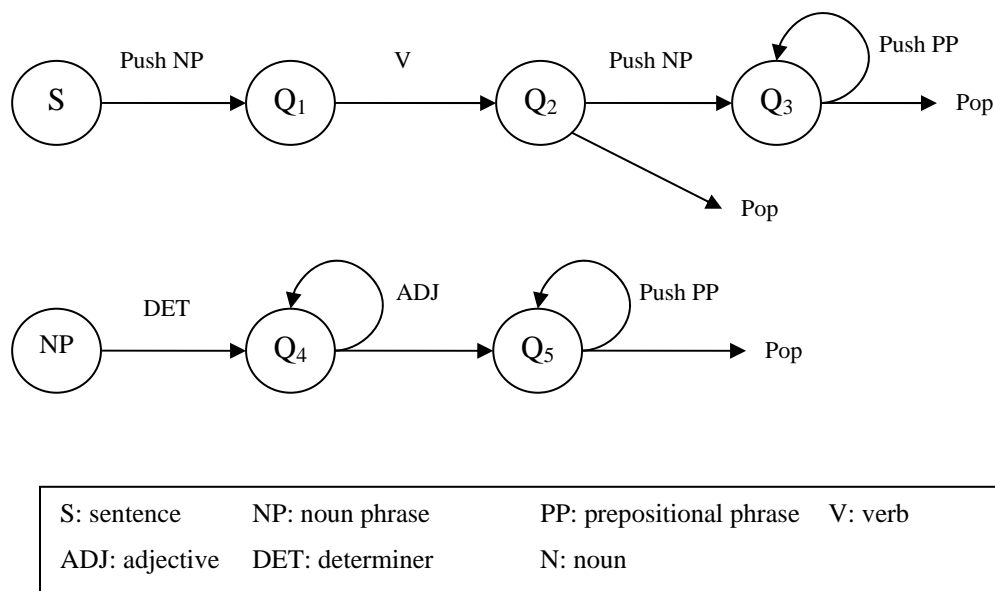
S
Push NP
$Q_1$
V
$Q_2$
Push NP
$Q_3$
Push PP
Pop
Pop

NP
DET
$Q_4$
ADJ
$Q_5$
Push PP
Pop

| S: sentence | NP: noun phrase | PP: prepositional phrase | V: verb |
|---|---|---|---|
| ADJ: adjective | DET: determiner | N: noun | |